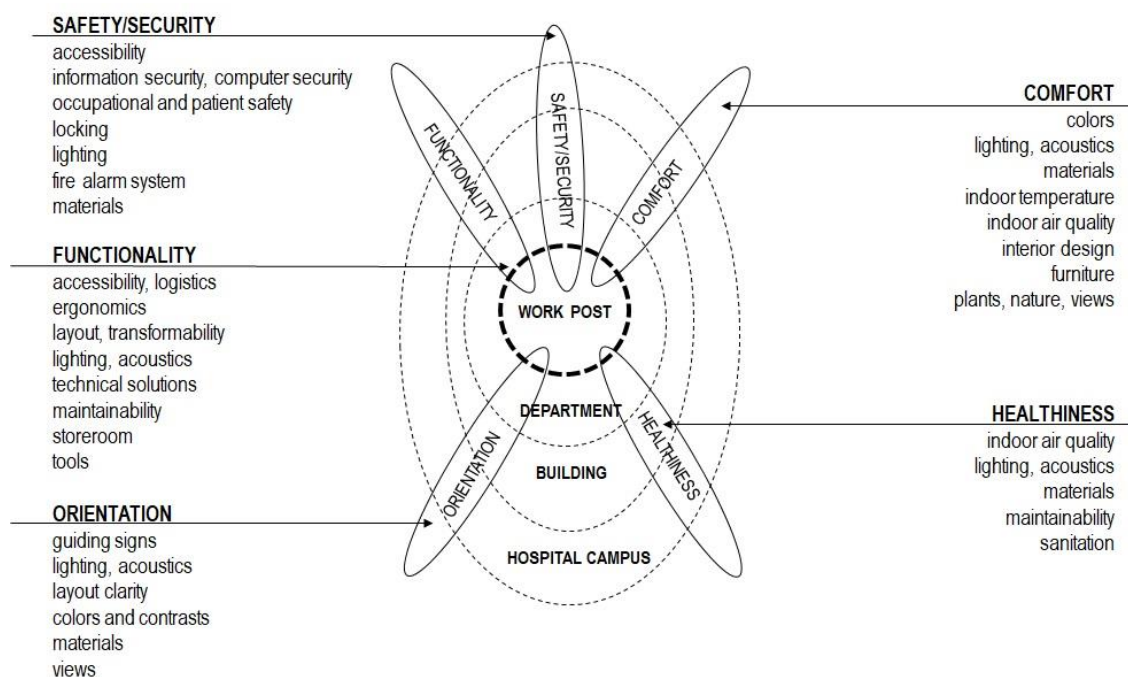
SAFETY/SECURITY
accessibility
information security, computer security
occupational and patient safety
locking
lighting
fire alarm system
materials

FUNCTIONALITY
accessibility, logistics
ergonomics
layout, transformability
lighting, acoustics
technical solutions
maintainability
storeroom
tools

ORIENTATION
guiding signs
lighting, acoustics
layout clarity
colors and contrasts
materials
views

FUNCTIONALITY
SAFETY/SECURITY
COMFORT
WORK POST
DEPARTMENT
BUILDING
HOSPITAL CAMPUS
ORIENTATION
HEALTHINESS

COMFORT
colors
lighting, acoustics
materials
indoor temperature
indoor air quality
interior design
furniture
plants, nature, views

HEALTHINESS
indoor air quality
lighting, acoustics
materials
maintainability
sanitation